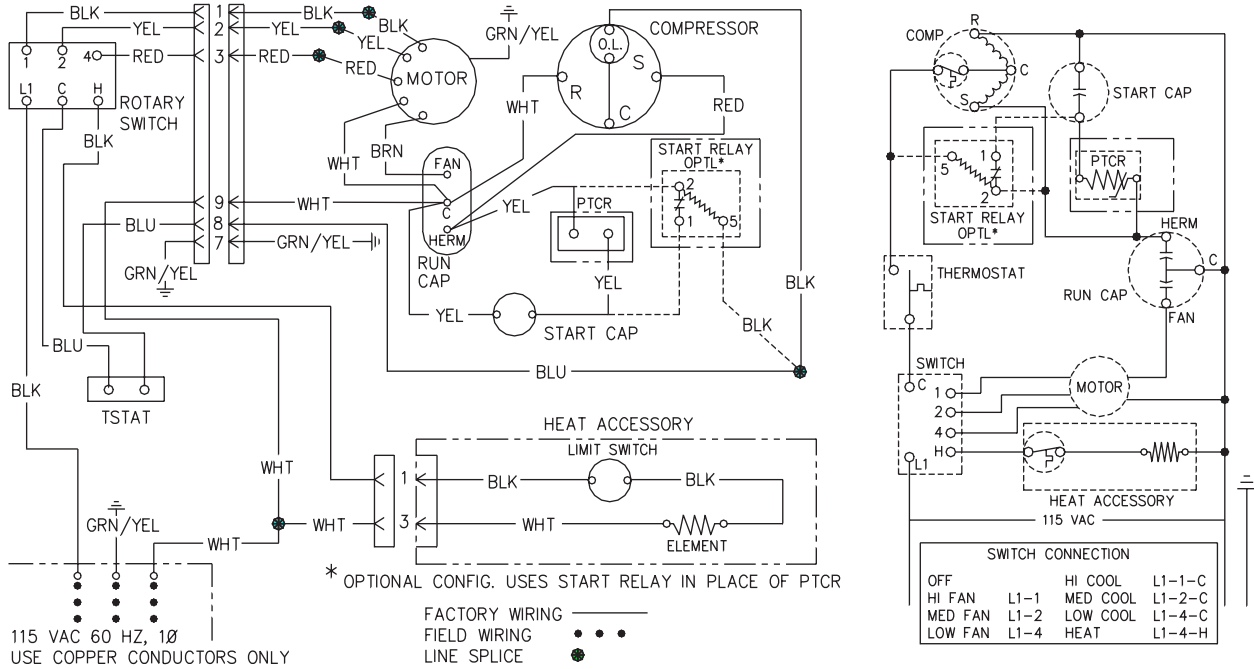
BLK
YEL
RED
1
2
4
L1
C
H
ROTARY SWITCH
BLK
1
2
3
BLK
YEL
RED
BLK
YEL
RED
MOTOR
GRN/YEL
COMPRESSOR
O.L.
R
S
C
WHT
RED
WHT
BRN
FAN
C
HERM
RUN CAP
START RELAY OPTL*
2
1
5
YEL
PTCR
YEL
9
8
7
WHT
BLU
GRN/YEL
GRN/YEL
YEL
START CAP
BLK
BLK
BLU
BLU
TSTAT
BLK
HEAT ACCESSORY
LIMIT SWITCH
WHT
1
3
BLK
BLK
WHT
WHT
ELEMENT
GRN/YEL
WHT
* OPTIONAL CONFIG. USES START RELAY IN PLACE OF PTCR
FACTORY WIRING
FIELD WIRING
LINE SPLICE
115 VAC 60 HZ, 1Ø
USE COPPER CONDUCTORS ONLY

COMP
R
C
S
START CAP
1
5
2
START RELAY OPTL*
PTCR
HERM
C
THERMOSTAT
RUN CAP
FAN
SWITCH
C
1
2
4
H
L1
MOTOR
HEAT ACCESSORY
115 VAC

| SWITCH CONNECTION | | | |
|---|---|---|---|
| OFF | | HI COOL | L1-1-C |
| HI FAN | L1-1 | MED COOL | L1-2-C |
| MED FAN | L1-2 | LOW COOL | L1-4-C |
| LOW FAN | L1-4 | HEAT | L1-4-H |